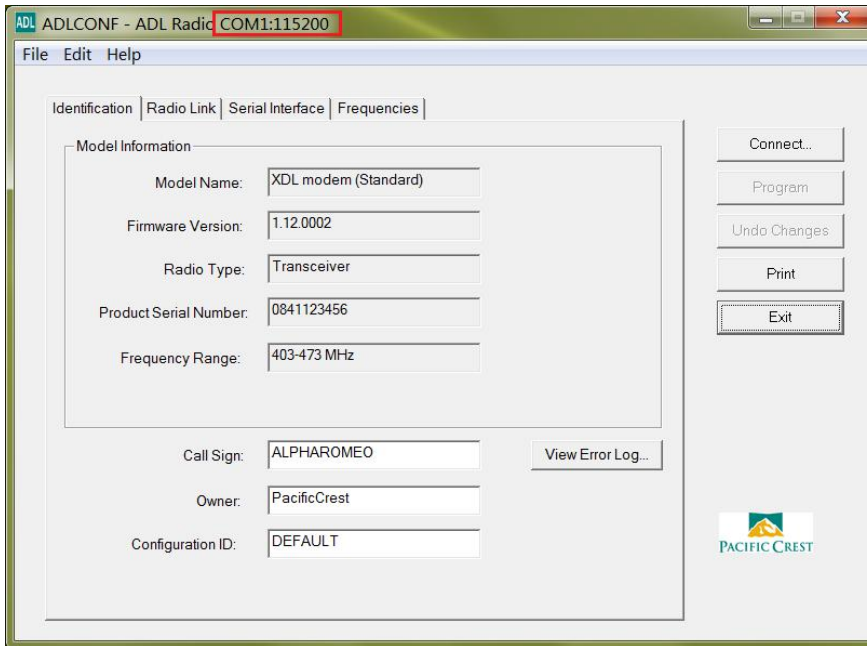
ADL ADLCONF - ADL Radio COM1:115200

File Edit Help

Identification | Radio Link | Serial Interface | Frequencies

Model Information

Model Name: XDL modem (Standard)

Firmware Version: 1.12.0002

Radio Type: Transceiver

Product Serial Number: 0841123456

Frequency Range: 403-473 MHz

Call Sign: ALPHAROMEO

View Error Log...

Owner: PacificCrest

Configuration ID: DEFAULT

Connect...

Program

Undo Changes

Print

Exit

PACIFIC CREST